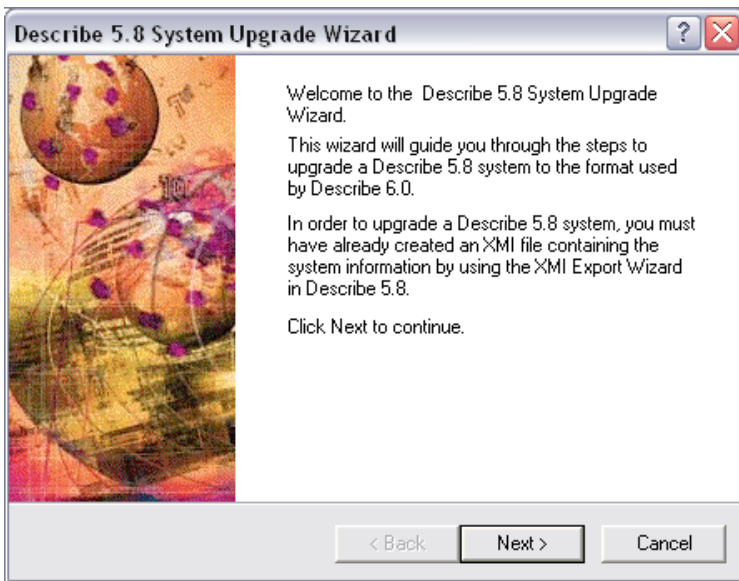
Describe 5.8 System Upgrade Wizard

?

Welcome to the Describe 5.8 System Upgrade Wizard.

This wizard will guide you through the steps to upgrade a Describe 5.8 system to the format used by Describe 6.0.

In order to upgrade a Describe 5.8 system, you must have already created an XMI file containing the system information by using the XMI Export Wizard in Describe 5.8.

Click Next to continue.

< Back

Next >

Cancel